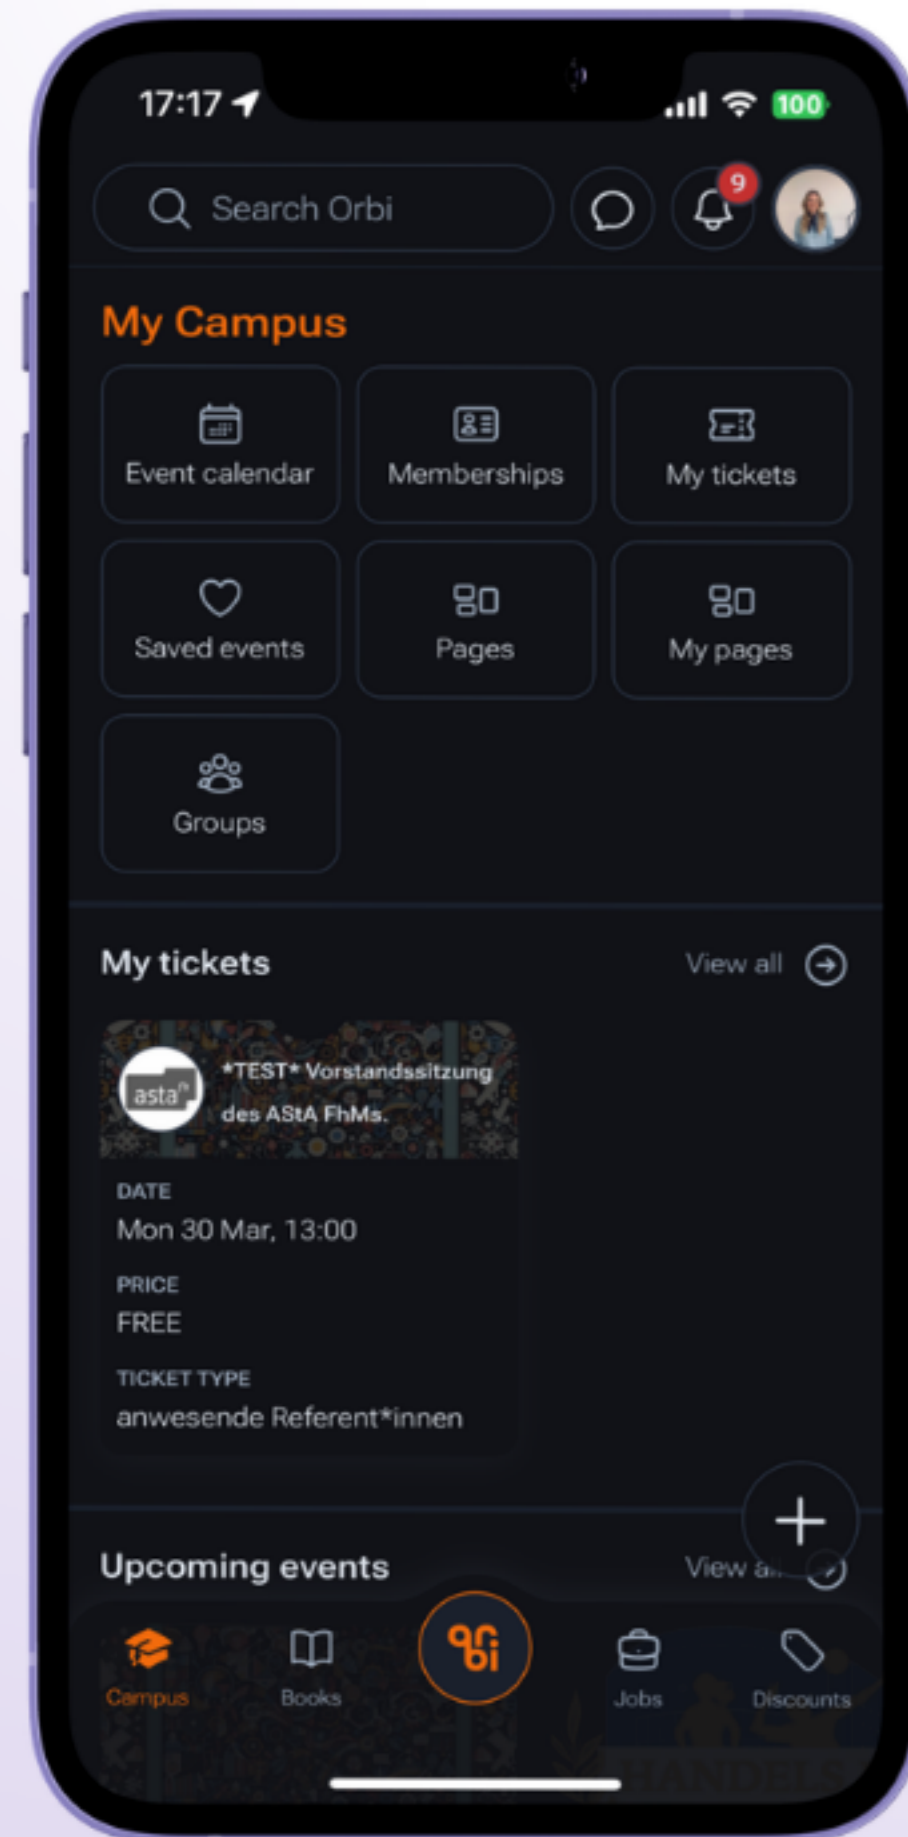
17:17

100

Search Orbi

9

My Campus

Event calendar

Memberships

My tickets

Saved events

Pages

My pages

Groups

My tickets

View all

asta

*TEST* Vorstandssitzung des AStA FhMs.

DATE
Mon 30 Mar, 13:00

PRICE
FREE

TICKET TYPE
anwesende Referent*innen

Upcoming events

View a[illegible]

Campus

Books

Jobs

Discounts